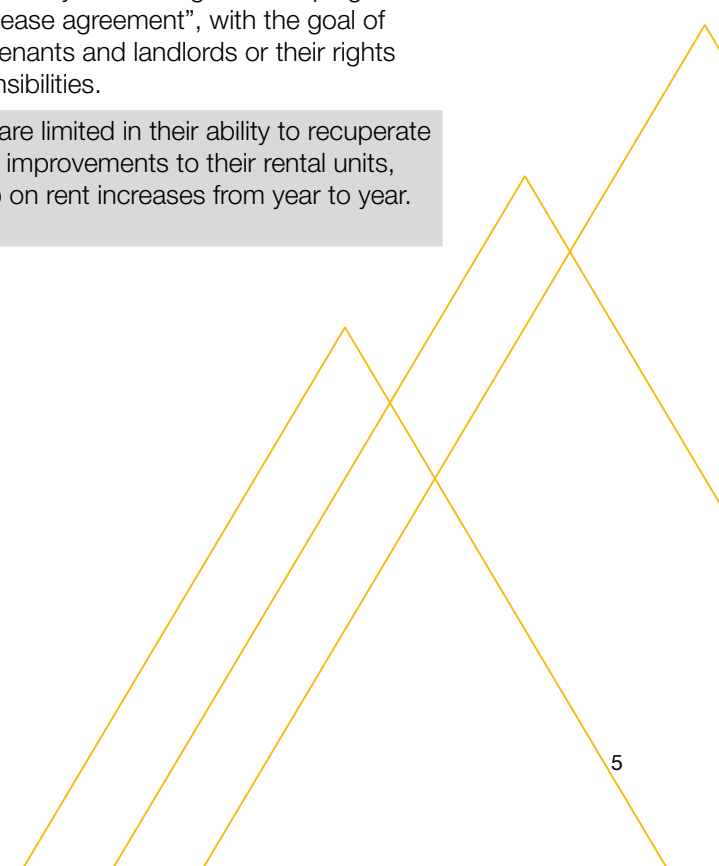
ease agreement", with the goal of enants and landlords or their rights nsibilities.

are limited in their ability to recuperate improvements to their rental units, on rent increases from year to year.

5